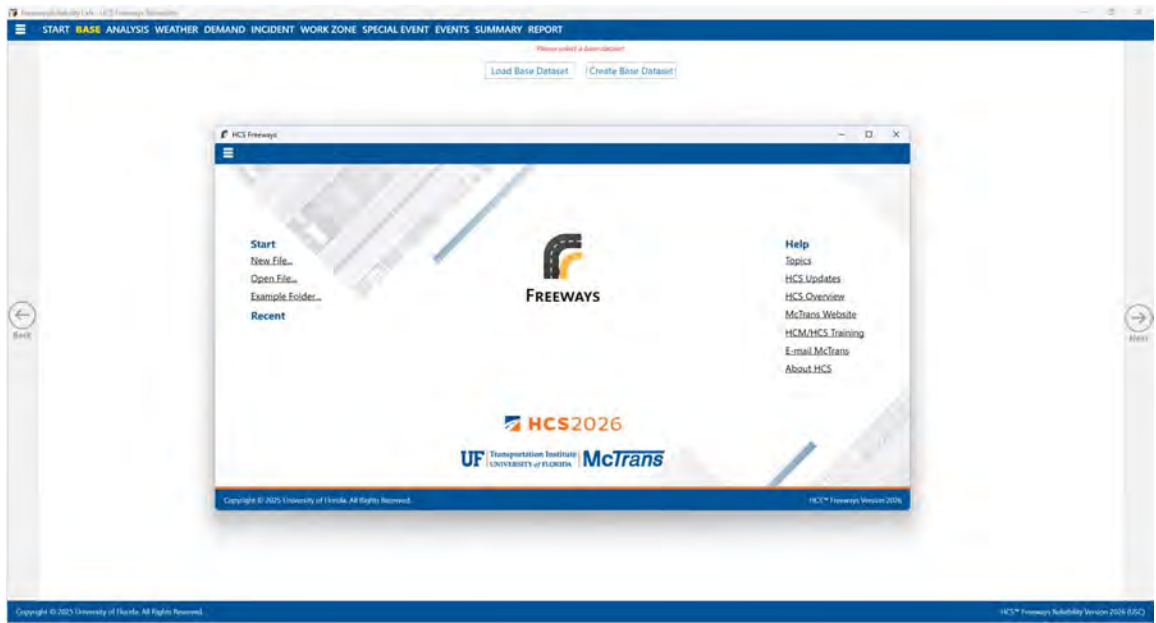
Freeways Reliability Lab - HCS Freeways Reliability

START BASE ANALYSIS WEATHER DEMAND INCIDENT WORK ZONE SPECIAL EVENT EVENTS SUMMARY REPORT

Please select a base dataset

Load Base Dataset Create Base Dataset

HCS Freeways

Start
New File...
Open File...
Example Folder...
Recent

FREEWAYS

Help
Topics
HCS Updates
HCS Overview
McTrans Website
HCM/HCS Training
E-mail McTrans
About HCS

HCS2026

UF Transportation Institute UNIVERSITY of FLORIDA McTrans

Copyright © 2025 University of Florida. All Rights Reserved.

HCS™ Freeways Version 2026

Back

Next

Copyright © 2025 University of Florida. All Rights Reserved.

HCS™ Freeways Reliability Version 2026 (USC)